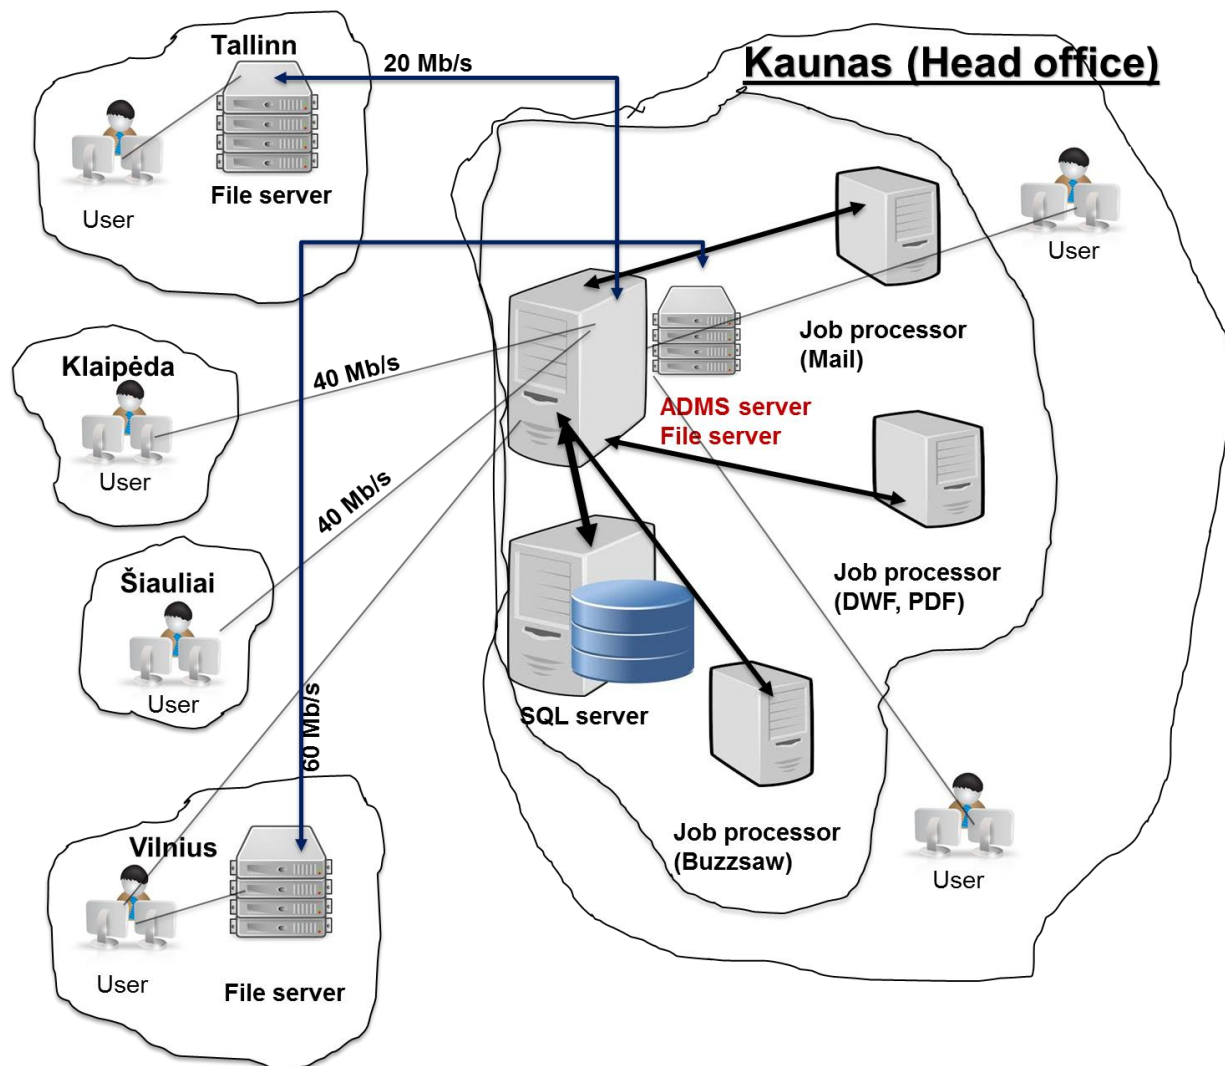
Tallinn
20 Mb/s
Kaunas (Head office)
User
File server
User
Job processor (Mail)
Klaipėda
40 Mb/s
User
ADMS server
File server
40 Mb/s
Job processor (DWF, PDF)
Šiauliai
User
60 Mb/s
SQL server
Vilnius
Job processor (Buzzsaw)
User
User
File server